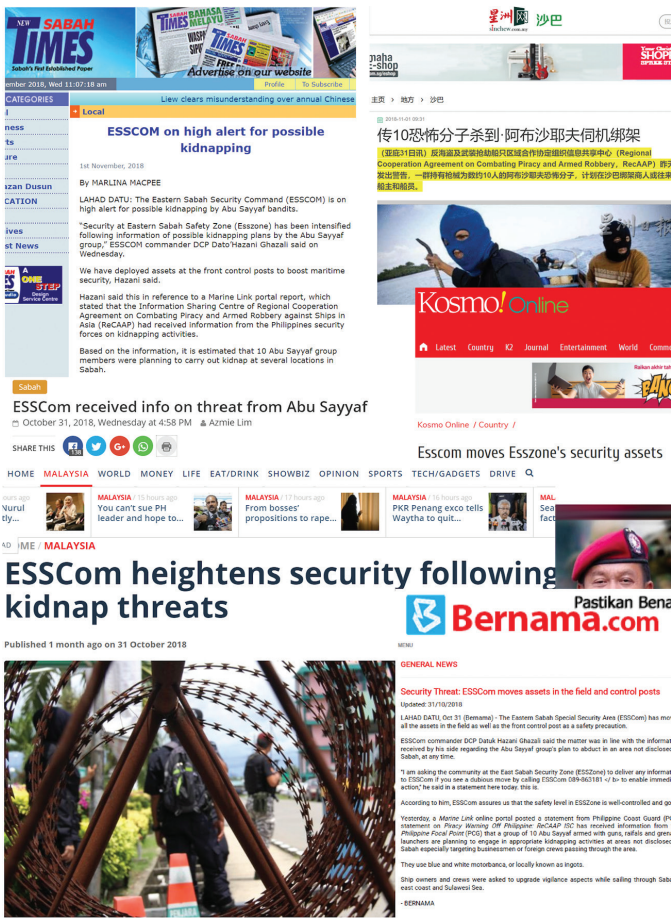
NEW SABAH TIMES
Sabah's First Established Paper
Advertise on our website
vember 2018, Wed 11:07:18 am
Profile | To Subscribe
CATEGORIES
Liew clears misunderstanding over annual Chinese
Local
ESSCOM on high alert for possible kidnapping
1st November, 2018
By MARLINA MACPEE
LAHAD DATU: The Eastern Sabah Security Command (ESSCOM) is on high alert for possible kidnapping by Abu Sayyaf bandits.
"Security at Eastern Sabah Safety Zone (Esszone) has been intensified following information of possible kidnapping plans by the Abu Sayyaf group," ESSCOM commander DCP Dato'Hazani Ghazali said on Wednesday.
We have deployed assets at the front control posts to boost maritime security, Hazani said.
Hazani said this in reference to a Marine Link portal report, which stated that the Information Sharing Centre of Regional Cooperation Agreement on Combating Piracy and Armed Robbery against Ships in Asia (ReCAAP) had received information from the Philippines security forces on kidnapping activities.
Based on the information, it is estimated that 10 Abu Sayyaf group members were planning to carry out kidnap at several locations in Sabah.

星洲网 沙巴
主页 › 地方 › 沙巴
传10恐怖分子杀到·阿布沙耶夫伺机绑架
（亚庇31日讯）反海盗及武装抢劫船只区域合作协定组织信息共享中心（Regional Cooperation Agreement on Combating Piracy and Armed Robbery，ReCAAP）
发出警告，一群持有枪械为数约10人的阿布沙耶夫恐怖分子，计划在沙巴绑架商人或往来船主和船员。

Sabah
ESSCom received info on threat from Abu Sayyaf
October 31, 2018, Wednesday at 4:58 PM  Azmie Lim
SHARE THIS

Kosmo! Online
Latest Country K2 Journal Entertainment World
Kosmo Online / Country /
Esscom moves Esszone's security assets

HOME MALAYSIA WORLD MONEY LIFE EAT/DRINK SHOWBIZ OPINION SPORTS TECH/GADGETS DRIVE
MALAYSIA / 15 hours ago You can't sue PH leader and hope to...
MALAYSIA / 17 hours ago From bosses' propositions to rape...
MALAYSIA / 16 hours ago PKR Penang exco tells Waytha to quit...
HOME / MALAYSIA
ESSCom heightens security following kidnap threats
Published 1 month ago on 31 October 2018

Bernama.com
Pastikan Bena
GENERAL NEWS
Security Threat: ESSCom moves assets in the field and control posts
Updated: 31/10/2018
LAHAD DATU, Oct 31 (Bernama) - The Eastern Sabah Special Security Area (ESSCom) has mo all the assets in the field as well as the front control post as a safety precaution.
ESSCom commander DCP Datuk Hazani Ghazali said the matter was in line with the informat received by his side regarding the Abu Sayyaf group's plan to abduct in an area not disclose Sabah, at any time.
"I am asking the community at the East Sabah Security Zone (ESSZone) to deliver any informat to ESSCom if you see a dubious move by calling ESSCom 089-863181 </ b> to enable immedi action," he said in a statement here today. this is.
According to him, ESSCom assures us that the safety level in ESSZone is well-controlled and go
Yesterday, a Marine Link online portal posted a statement from Philippine Coast Guard (PC statement on Piracy Warning Off Philippine: ReCAAP ISC has received information from Philippine Focal Point (PCG) that a group of 10 Abu Sayyaf armed with guns, raifals and gren launchers are planning to engage in appropriate kidnapping activities at areas not disclosed Sabah especially targeting businessmen or foreign crews passing through the area.
They use blue and white motorbanca, or locally known as ingots.
Ship owners and crews were asked to upgrade vigilance aspects while sailing through Sab east coast and Sulawesi Sea.
- BERNAMA